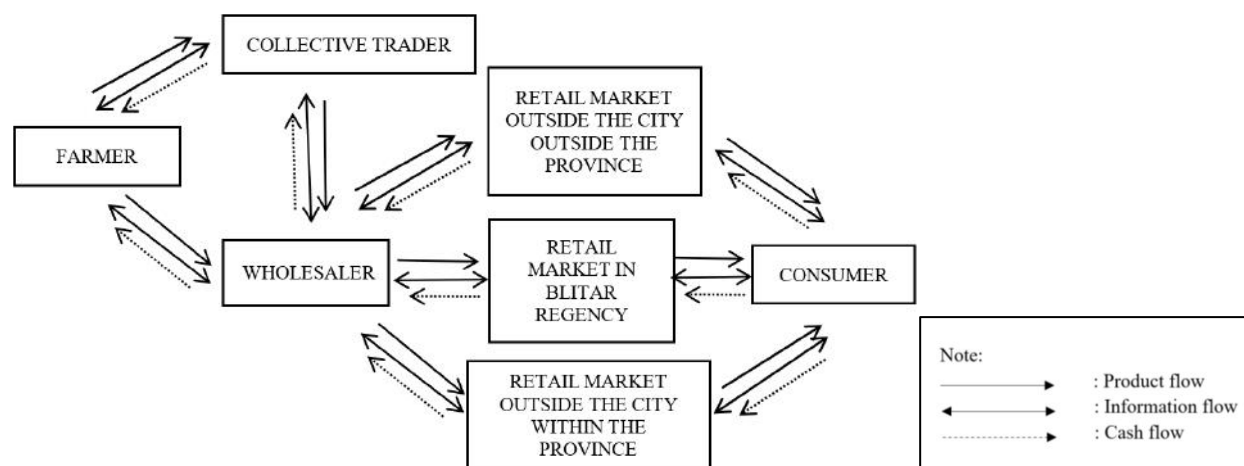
COLLECTIVE TRADER

RETAIL MARKET OUTSIDE THE CITY OUTSIDE THE PROVINCE

FARMER

WHOLESALER

RETAIL MARKET IN BLITAR REGENCY

CONSUMER

RETAIL MARKET OUTSIDE THE CITY WITHIN THE PROVINCE

Note:
: Product flow
: Information flow
: Cash flow